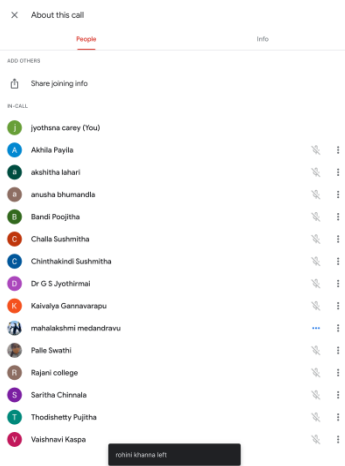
About this call

People

Info

ADD OTHERS

Share joining info

IN-CALL

j jyothsna carey (You)

A Akhila Payila

a akshitha lahari

a anusha bhumandla

B Bandi Poojitha

C Challa Sushmitha

C Chinthakindi Sushmitha

D Dr G S Jyothirmai

K Kaivalya Gannavarapu

mahalakshmi medandravu

Palle Swathi

R Rajani college

S Saritha Chinnala

T Thodishetty Pujitha

V Vaishnavi Kaspa

rohini khanna left